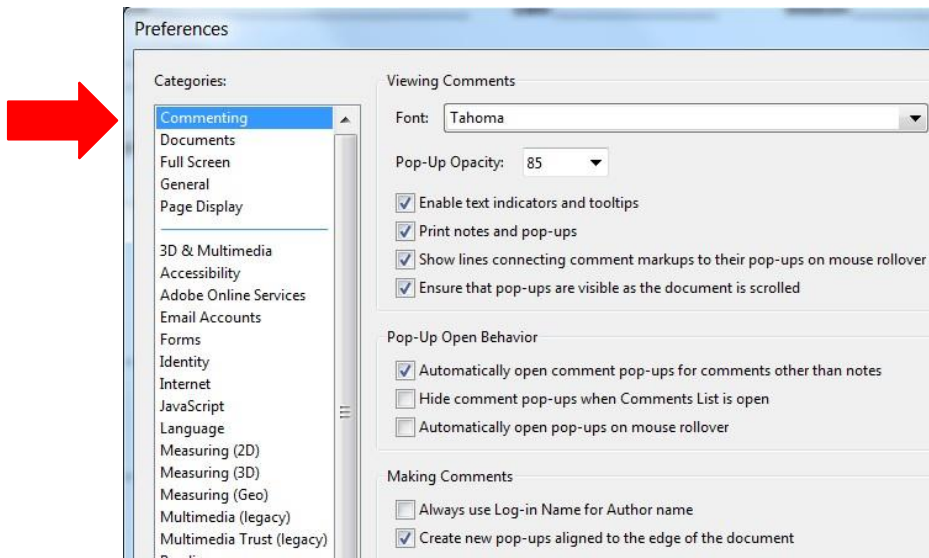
Preferences

Categories:

Commenting
Documents
Full Screen
General
Page Display

3D & Multimedia
Accessibility
Adobe Online Services
Email Accounts
Forms
Identity
Internet
JavaScript
Language
Measuring (2D)
Measuring (3D)
Measuring (Geo)
Multimedia (legacy)
Multimedia Trust (legacy)
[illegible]

Viewing Comments

Font: Tahoma

Pop-Up Opacity: 85

Enable text indicators and tooltips
Print notes and pop-ups
Show lines connecting comment markups to their pop-ups on mouse rollover
Ensure that pop-ups are visible as the document is scrolled

Pop-Up Open Behavior

Automatically open comment pop-ups for comments other than notes
Hide comment pop-ups when Comments List is open
Automatically open pop-ups on mouse rollover

Making Comments

Always use Log-in Name for Author name
Create new pop-ups aligned to the edge of the document